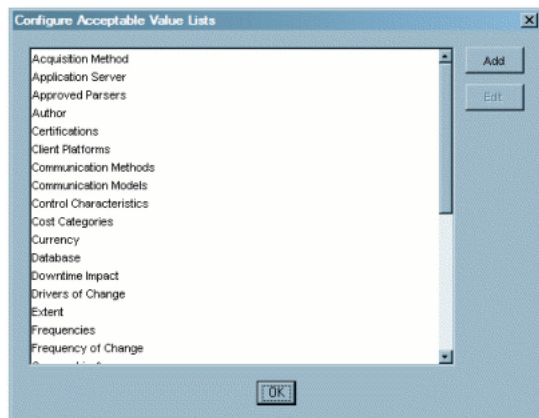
Configure Acceptable Value Lists

Acquisition Method
Application Server
Approved Parsers
Author
Certifications
Client Platforms
Communication Methods
Communication Models
Control Characteristics
Cost Categories
Currency
Database
Downtime Impact
Drivers of Change
Extent
Frequencies
Frequency of Change
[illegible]

Add
Edit

OK